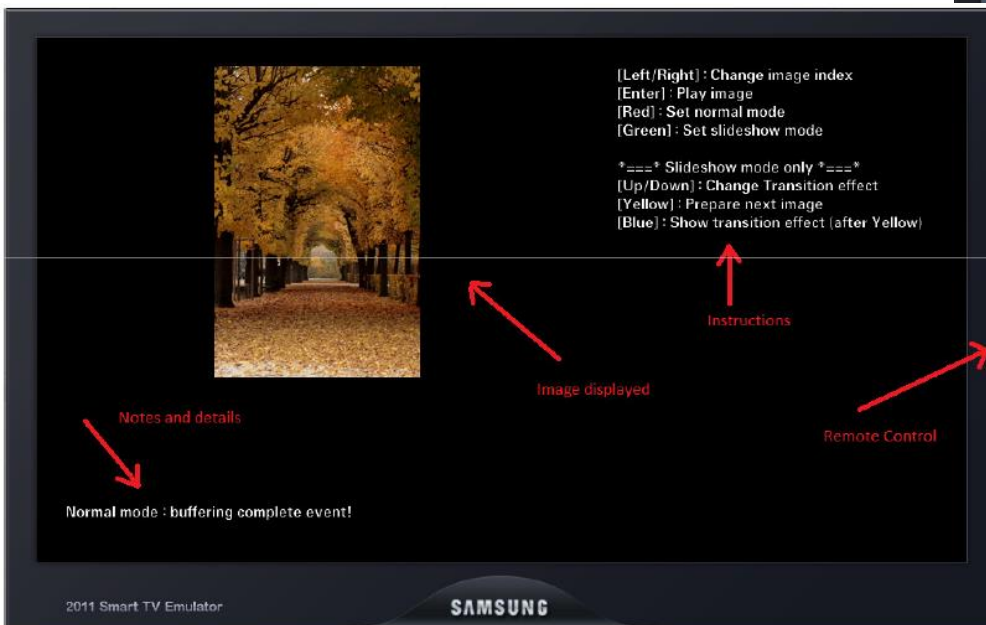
[Left/Right] : Change image index
[Enter] : Play image
[Red] : Set normal mode
[Green] : Set slideshow mode

*===* Slideshow mode only *===*
[Up/Down] : Change Transition effect
[Yellow] : Prepare next image
[Blue] : Show transition effect (after Yellow)

Instructions

Image displayed

Notes and details

Remote Control

Normal mode : buffering complete event!

2011 Smart TV Emulator

SAMSUNG